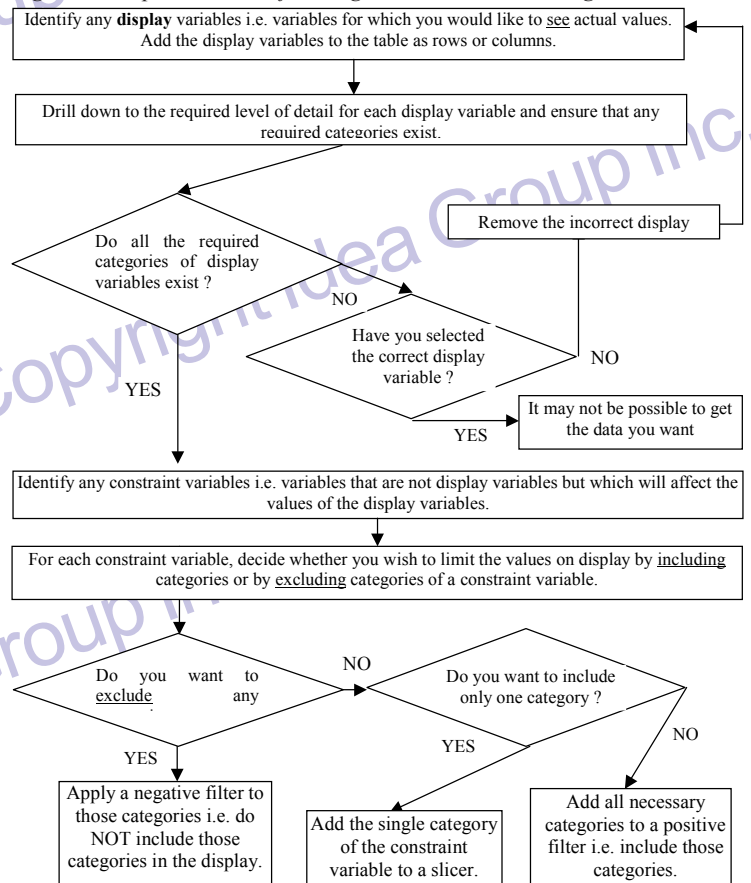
Identify any **display** variables i.e. variables for which you would like to see actual values. Add the display variables to the table as rows or columns.

Drill down to the required level of detail for each display variable and ensure that any required categories exist.

Remove the incorrect display

Do all the required categories of display variables exist ?

NO

Have you selected the correct display variable ?

NO

YES

YES

It may not be possible to get the data you want

Identify any constraint variables i.e. variables that are not display variables but which will affect the values of the display variables.

For each constraint variable, decide whether you wish to limit the values on display by including categories or by excluding categories of a constraint variable.

Do you want to exclude any

NO

Do you want to include only one category ?

YES

YES

NO

Apply a negative filter to those categories i.e. do NOT include those categories in the display.

Add the single category of the constraint variable to a slicer.

Add all necessary categories to a positive filter i.e. include those categories.

Copyright Idea Group Inc.